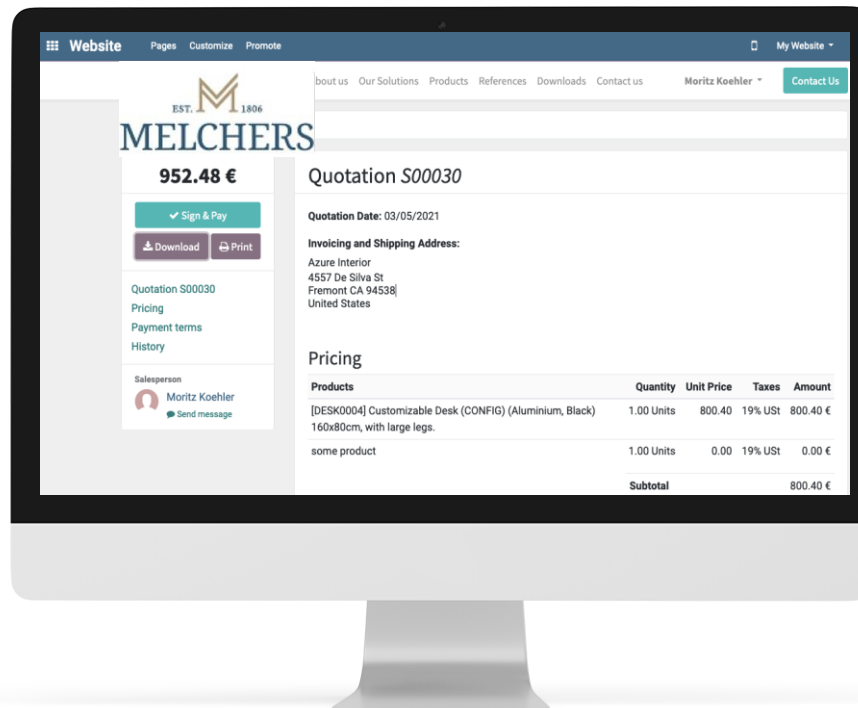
Website Pages Customize Promote

My Website

EST. M 1806
MELCHERS

bout us Our Solutions Products References Downloads Contact us Moritz Koehler Contact Us

952.48 €

Sign & Pay

Download Print

Quotation S00030
Pricing
Payment terms
History

Salesperson
Moritz Koehler
Send message

Quotation S00030

**Quotation Date:** 03/05/2021

**Invoicing and Shipping Address:**
Azure Interior
4557 De Silva St
Fremont CA 94538
United States

Pricing

| Products | Quantity | Unit Price | Taxes | Amount |
|---|---|---|---|---|
| [DESK0004] Customizable Desk (CONFIG) (Aluminium, Black) 160x80cm, with large legs. | 1.00 Units | 800.40 | 19% USt | 800.40 € |
| some product | 1.00 Units | 0.00 | 19% USt | 0.00 € |
| | Subtotal | | | 800.40 € |